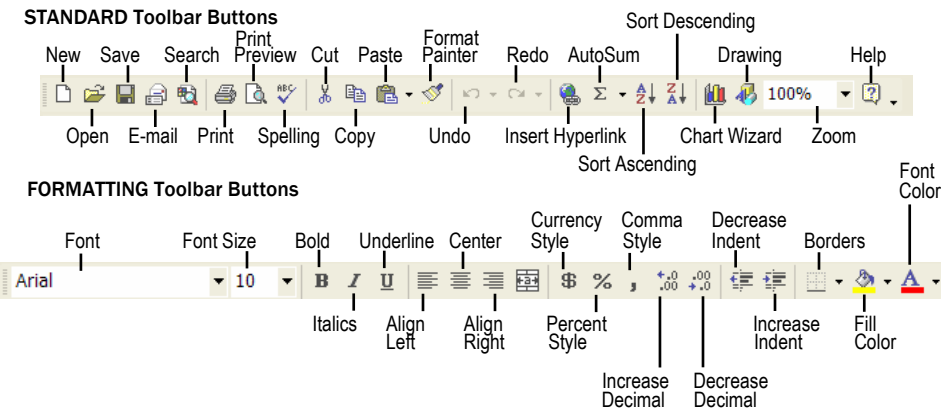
STANDARD Toolbar Buttons

New
Save
Search
Print Preview
Cut
Paste
Format Painter
Redo
AutoSum
Sort Descending
Drawing
Help

100%

Open
E-mail
Print
Spelling
Copy
Undo
Insert Hyperlink
Sort Ascending
Chart Wizard
Zoom

FORMATTING Toolbar Buttons

Font
Font Size
Bold
Underline
Center
Currency Style
Comma Style
Decrease Indent
Borders
Font Color

Arial
10
B
I
U
\$
%
,

Italics
Align Left
Align Right
Percent Style
Increase Decimal
Decrease Decimal
Increase Indent
Fill Color